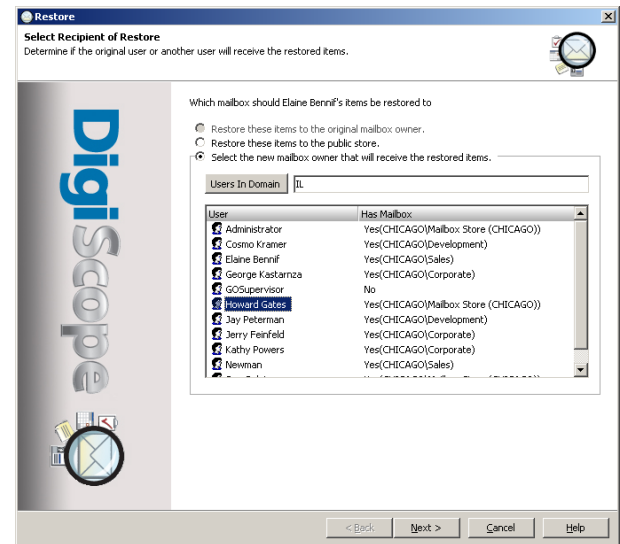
Restore

Select Recipient of Restore
Determine if the original user or another user will receive the restored items.

DigiScope

Which mailbox should Elaine Bennif's items be restored to

Restore these items to the original mailbox owner.
Restore these items to the public store.
Select the new mailbox owner that will receive the restored items.

Users In Domain IL

| User | Has Mailbox |
|---|---|
| Administrator | Yes(CHICAGO\Mailbox Store (CHICAGO)) |
| Cosmo Kramer | Yes(CHICAGO\Development) |
| Elaine Bennif | Yes(CHICAGO\Sales) |
| George Kastarnza | Yes(CHICAGO\Corporate) |
| GOSupervisor | No |
| Howard Gates | Yes(CHICAGO\Mailbox Store (CHICAGO)) |
| Jay Peterman | Yes(CHICAGO\Development) |
| Jerry Feinfeld | Yes(CHICAGO\Corporate) |
| Kathy Powers | Yes(CHICAGO\Corporate) |
| Newman | Yes(CHICAGO\Sales) |
| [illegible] | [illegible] |

< Back Next > Cancel Help